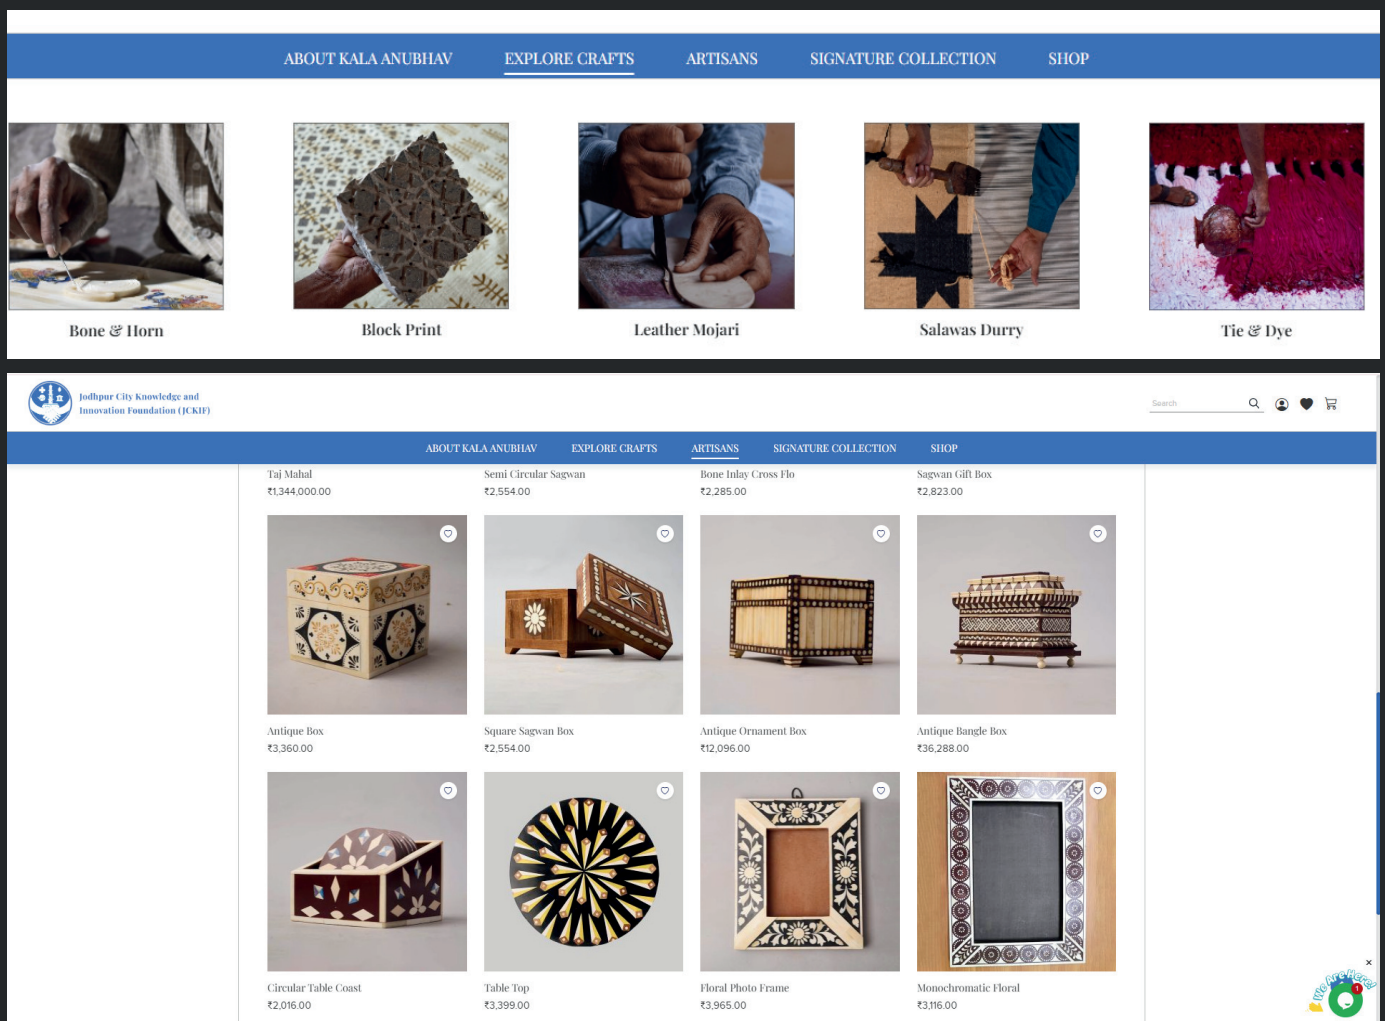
ABOUT KALA ANUBHAV EXPLORE CRAFTS ARTISANS SIGNATURE COLLECTION SHOP

Bone & Horn

Block Print

Leather Mojari

Salawas Durry

Tie & Dye

Jodhpur City Knowledge and Innovation Foundation (JCKIF)

Search

ABOUT KALA ANUBHAV EXPLORE CRAFTS ARTISANS SIGNATURE COLLECTION SHOP

Taj Mahal
₹1,344,000.00

Semi Circular Sagwan
₹2,554.00

Bone Inlay Cross Flo
₹2,285.00

Sagwan Gift Box
₹2,823.00

Antique Box
₹3,360.00

Square Sagwan Box
₹2,554.00

Antique Ornament Box
₹12,096.00

Antique Bangle Box
₹36,288.00

Circular Table Coast
₹2,016.00

Table Top
₹3,399.00

Floral Photo Frame
₹3,965.00

Monochromatic Floral
₹3,116.00

We Are Here!

1